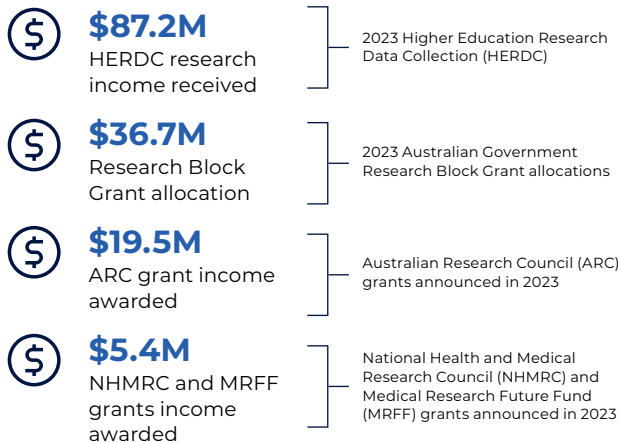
$
$87.2M
HERDC research income received

2023 Higher Education Research Data Collection (HERDC)

$
$36.7M
Research Block Grant allocation

2023 Australian Government Research Block Grant allocations

$
$19.5M
ARC grant income awarded

Australian Research Council (ARC) grants announced in 2023

$
$5.4M
NHMRC and MRFF grants income awarded

National Health and Medical Research Council (NHMRC) and Medical Research Future Fund (MRFF) grants announced in 2023